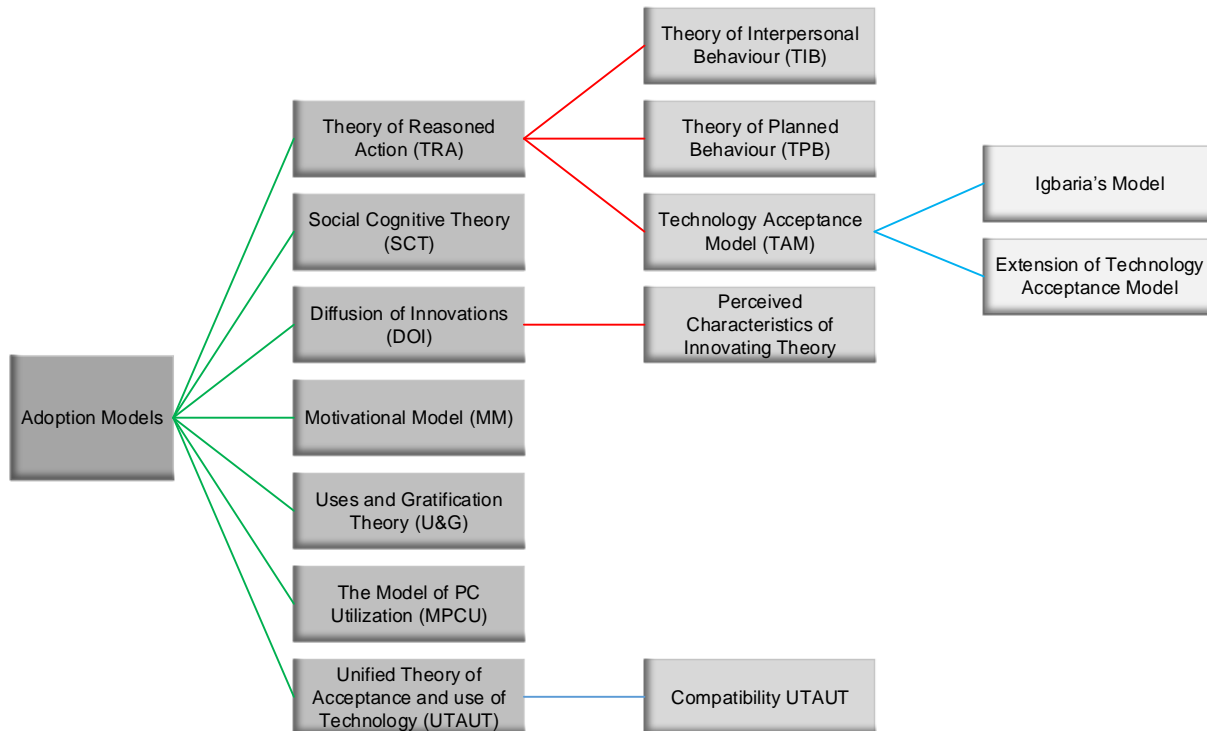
Adoption Models

Theory of Reasoned Action (TRA)

Social Cognitive Theory (SCT)

Diffusion of Innovations (DOI)

Motivational Model (MM)

Uses and Gratification Theory (U&G)

The Model of PC Utilization (MPCU)

Unified Theory of Acceptance and use of Technology (UTAUT)

Theory of Interpersonal Behaviour (TIB)

Theory of Planned Behaviour (TPB)

Technology Acceptance Model (TAM)

Perceived Characteristics of Innovating Theory

Compatibility UTAUT

Igbaria's Model

Extension of Technology Acceptance Model